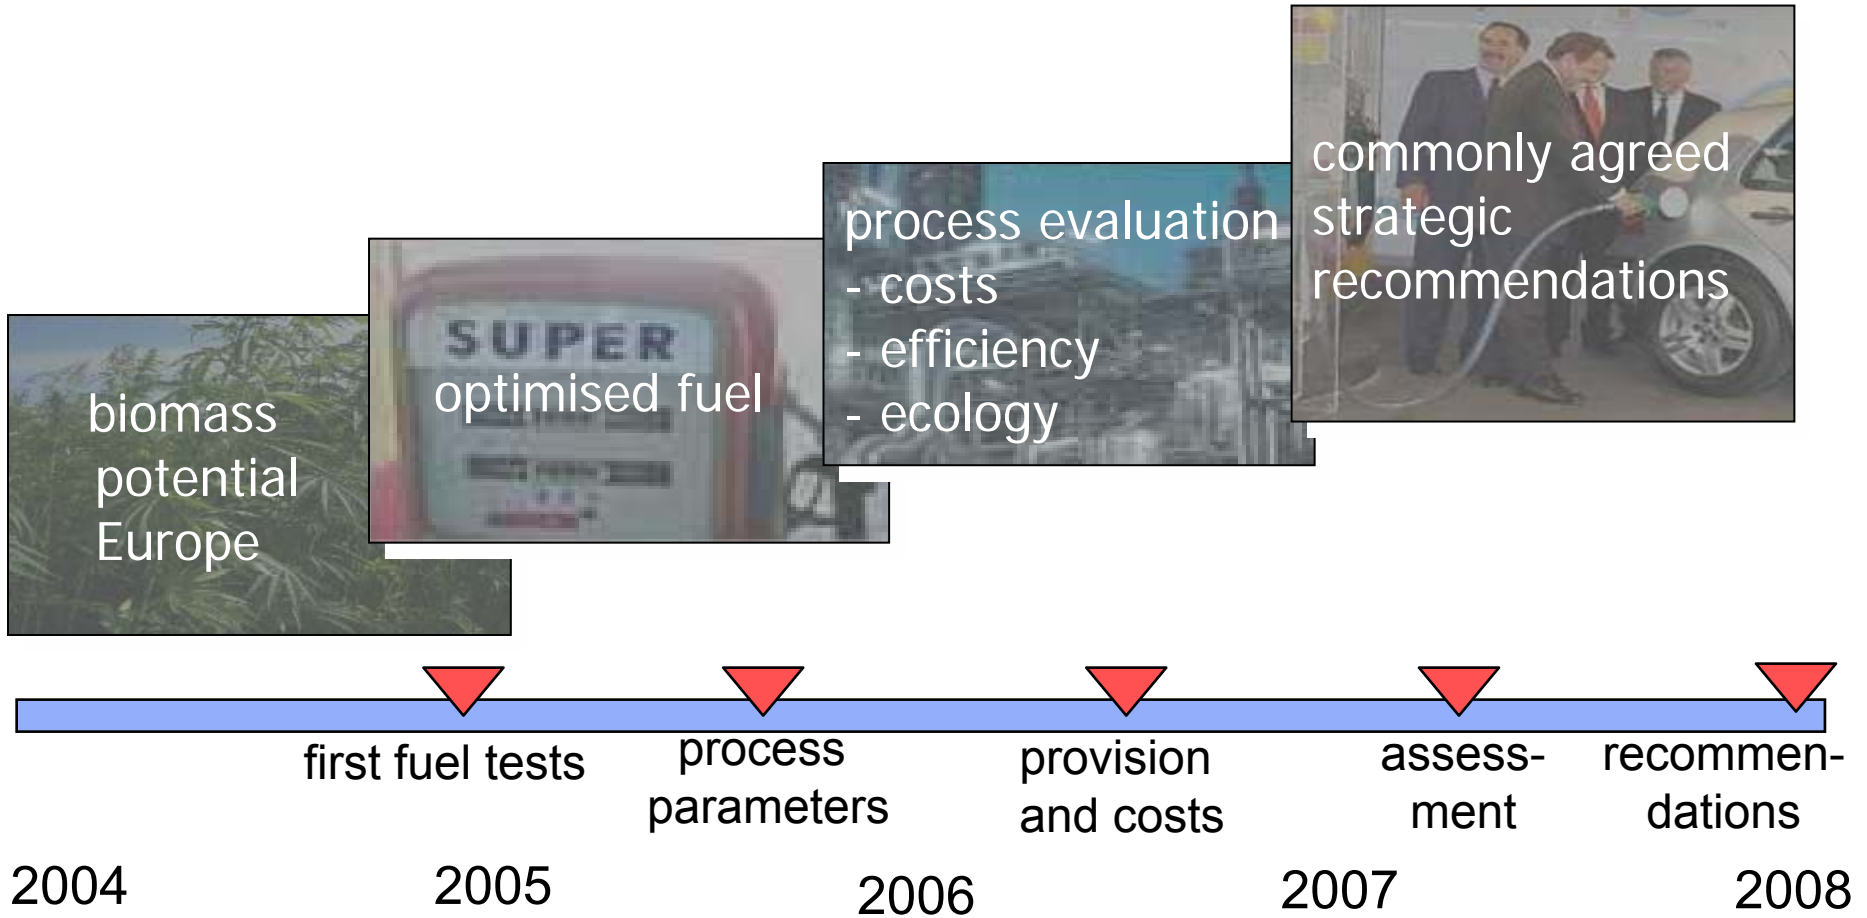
biomass potential Europe

SUPER
optimised fuel

process evaluation
- costs
- efficiency
- ecology

commonly agreed strategic recommendations

first fuel tests

process parameters

provision and costs

assessment

recommendations

2004

2005

2006

2007

2008